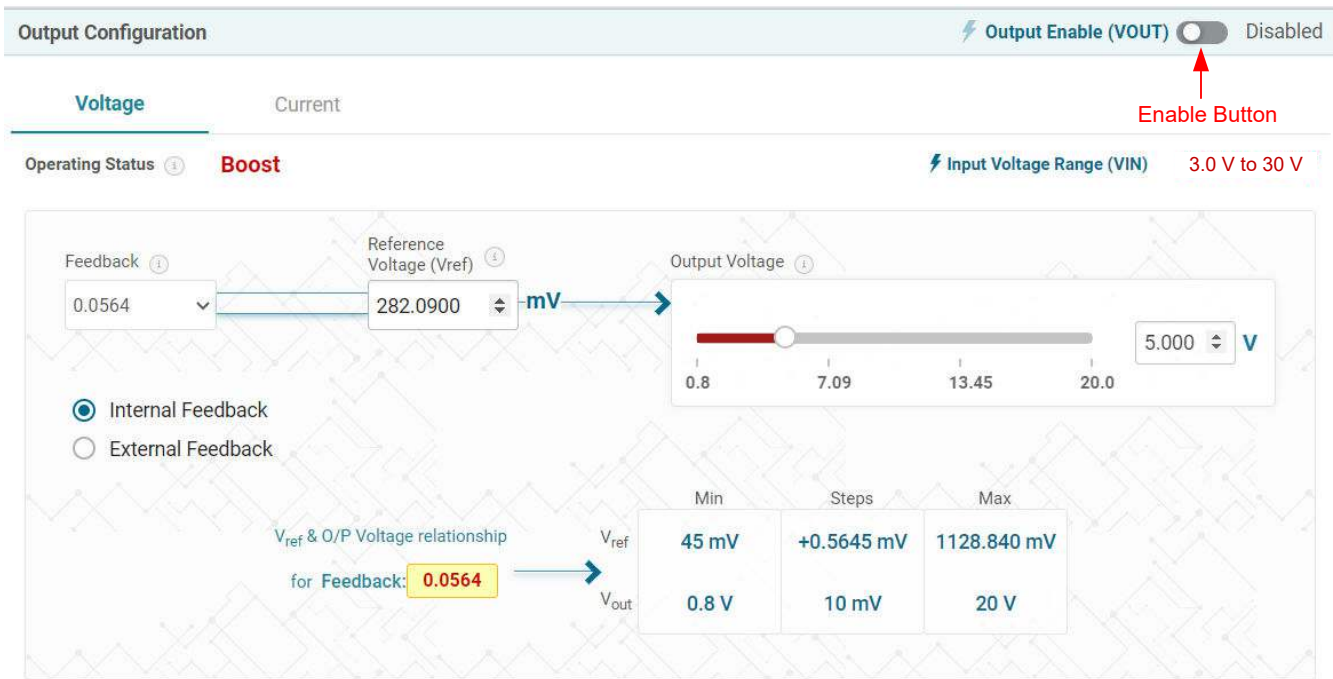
Output Configuration

Output Enable (VOUT) Disabled

Enable Button

Voltage

Current

Operating Status

Boost

Input Voltage Range (VIN)

3.0 V to 30 V

Feedback

0.0564

Reference Voltage (Vref)

282.0900

mV

Output Voltage

0.8

7.09

13.45

20.0

5.000

V

Internal Feedback

External Feedback

| | Min | Steps | Max |
|---|---|---|---|
| $V_{ref}$ | 45 mV | +0.5645 mV | 1128.840 mV |
| $V_{out}$ | 0.8 V | 10 mV | 20 V |

$V_{ref}$ & O/P Voltage relationship

for Feedback: 0.0564